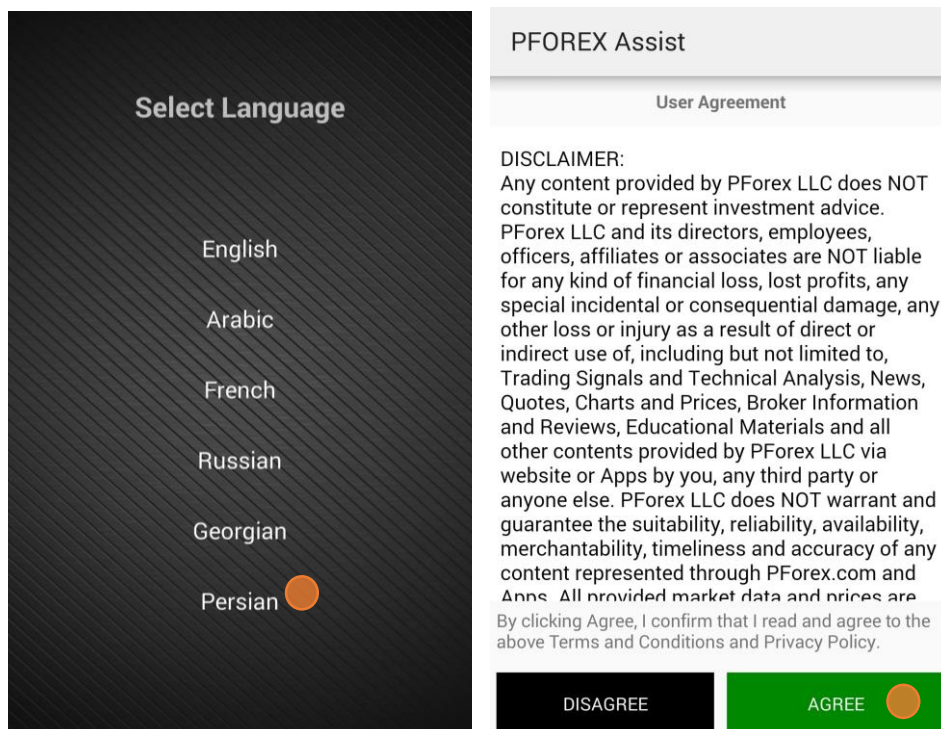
Select Language

English

Arabic

French

Russian

Georgian

Persian

PFOREX Assist

User Agreement

DISCLAIMER:
Any content provided by PForex LLC does NOT constitute or represent investment advice. PForex LLC and its directors, employees, officers, affiliates or associates are NOT liable for any kind of financial loss, lost profits, any special incidental or consequential damage, any other loss or injury as a result of direct or indirect use of, including but not limited to, Trading Signals and Technical Analysis, News, Quotes, Charts and Prices, Broker Information and Reviews, Educational Materials and all other contents provided by PForex LLC via website or Apps by you, any third party or anyone else. PForex LLC does NOT warrant and guarantee the suitability, reliability, availability, merchantability, timeliness and accuracy of any content represented through PForex.com and Apps. All provided market data and prices are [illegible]

By clicking Agree, I confirm that I read and agree to the above Terms and Conditions and Privacy Policy.

DISAGREE

AGREE